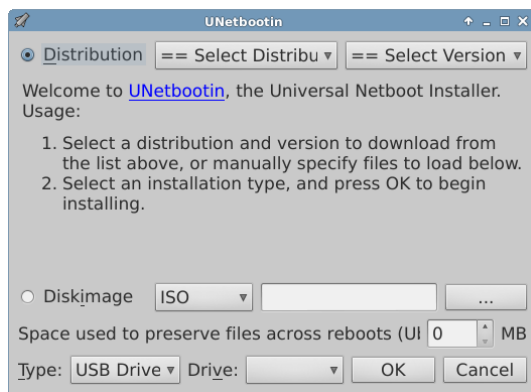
UNetbootin

Distribution == Select Distribu == Select Version

Welcome to UNetbootin, the Universal Netboot Installer. Usage:

1. Select a distribution and version to download from the list above, or manually specify files to load below.
2. Select an installation type, and press OK to begin installing.

Diskimage ISO ...

Space used to preserve files across reboots (Ul 0 MB

Type: USB Drive Drive: OK Cancel